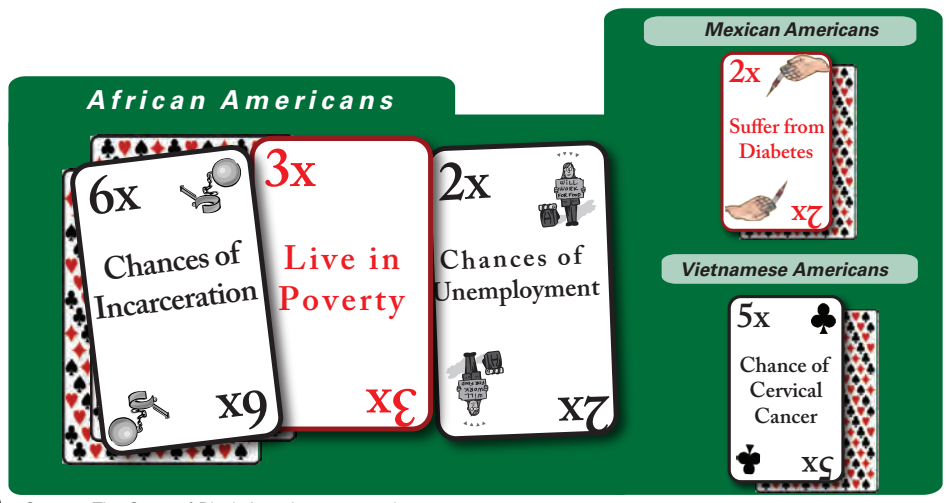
African Americans

6x
Chances of Incarceration
x9

3x
Live in Poverty
x3

2x
WILL WORK FOR FOOD
Chances of Unemployment
WILL WORK FOR FOOD
x2

Mexican Americans

2x
Suffer from Diabetes
x2

Vietnamese Americans

5x
Chance of Cervical Cancer
x5